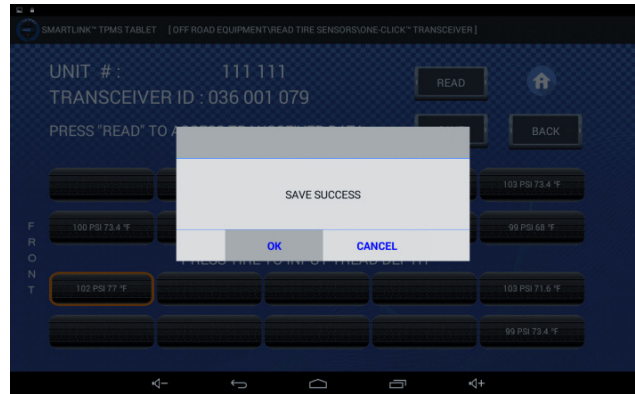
SMARTLINK™ TPMS TABLET [OFF ROAD EQUIPMENT\READ TIRE SENSORS\ONE-CLICK™ TRANSCEIVER]

UNIT # : 111 111

TRANSCEIVER ID : 036 001 079

READ

PRESS "READ" TO A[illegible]

BACK

103 PSI 73.4 °F

100 PSI 73.4 °F

99 PSI 68 °F

F
R
O
N
T

PRESS TIRE TO INPUT TREAD DEPTH

102 PSI 77 °F

103 PSI 71.6 °F

99 PSI 73.4 °F

SAVE SUCCESS

OK

CANCEL